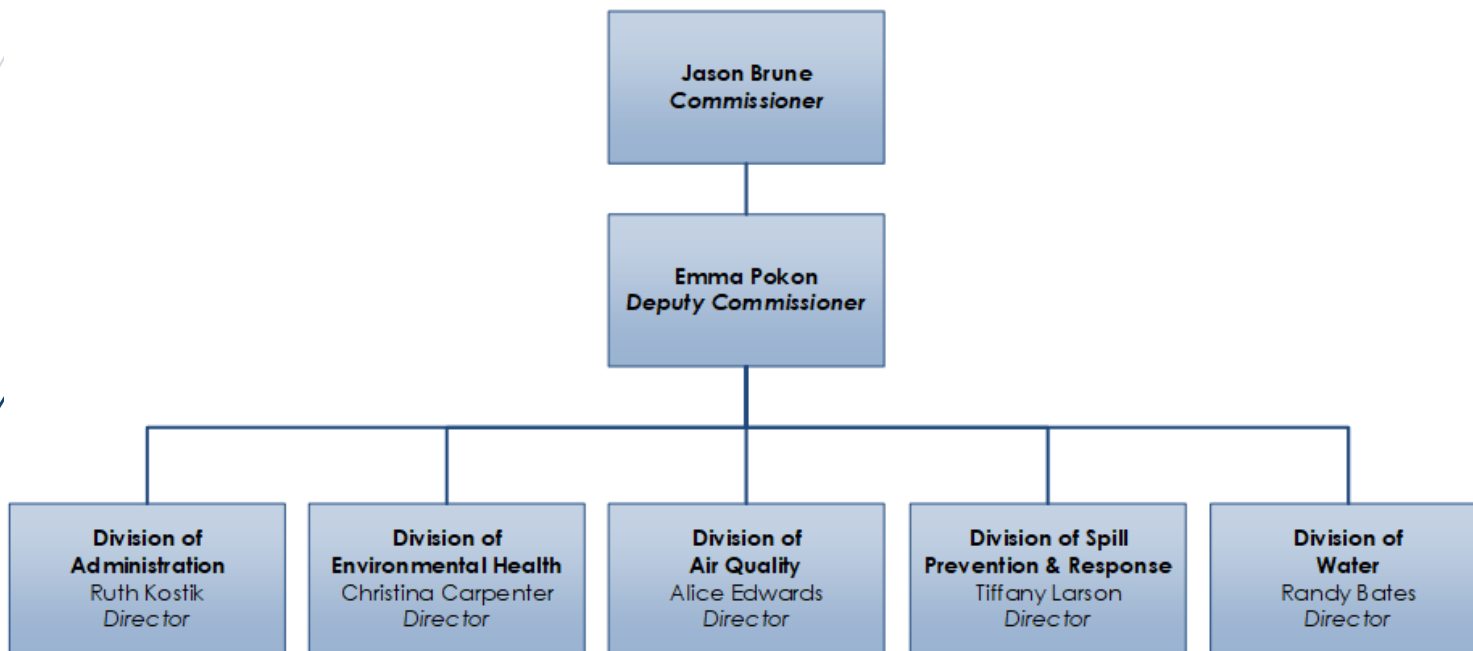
Jason Brune
Commissioner

Emma Pokon
Deputy Commissioner

Division of Administration
Ruth Kostik
Director

Division of Environmental Health
Christina Carpenter
Director

Division of Air Quality
Alice Edwards
Director

Division of Spill Prevention & Response
Tiffany Larson
Director

Division of Water
Randy Bates
Director